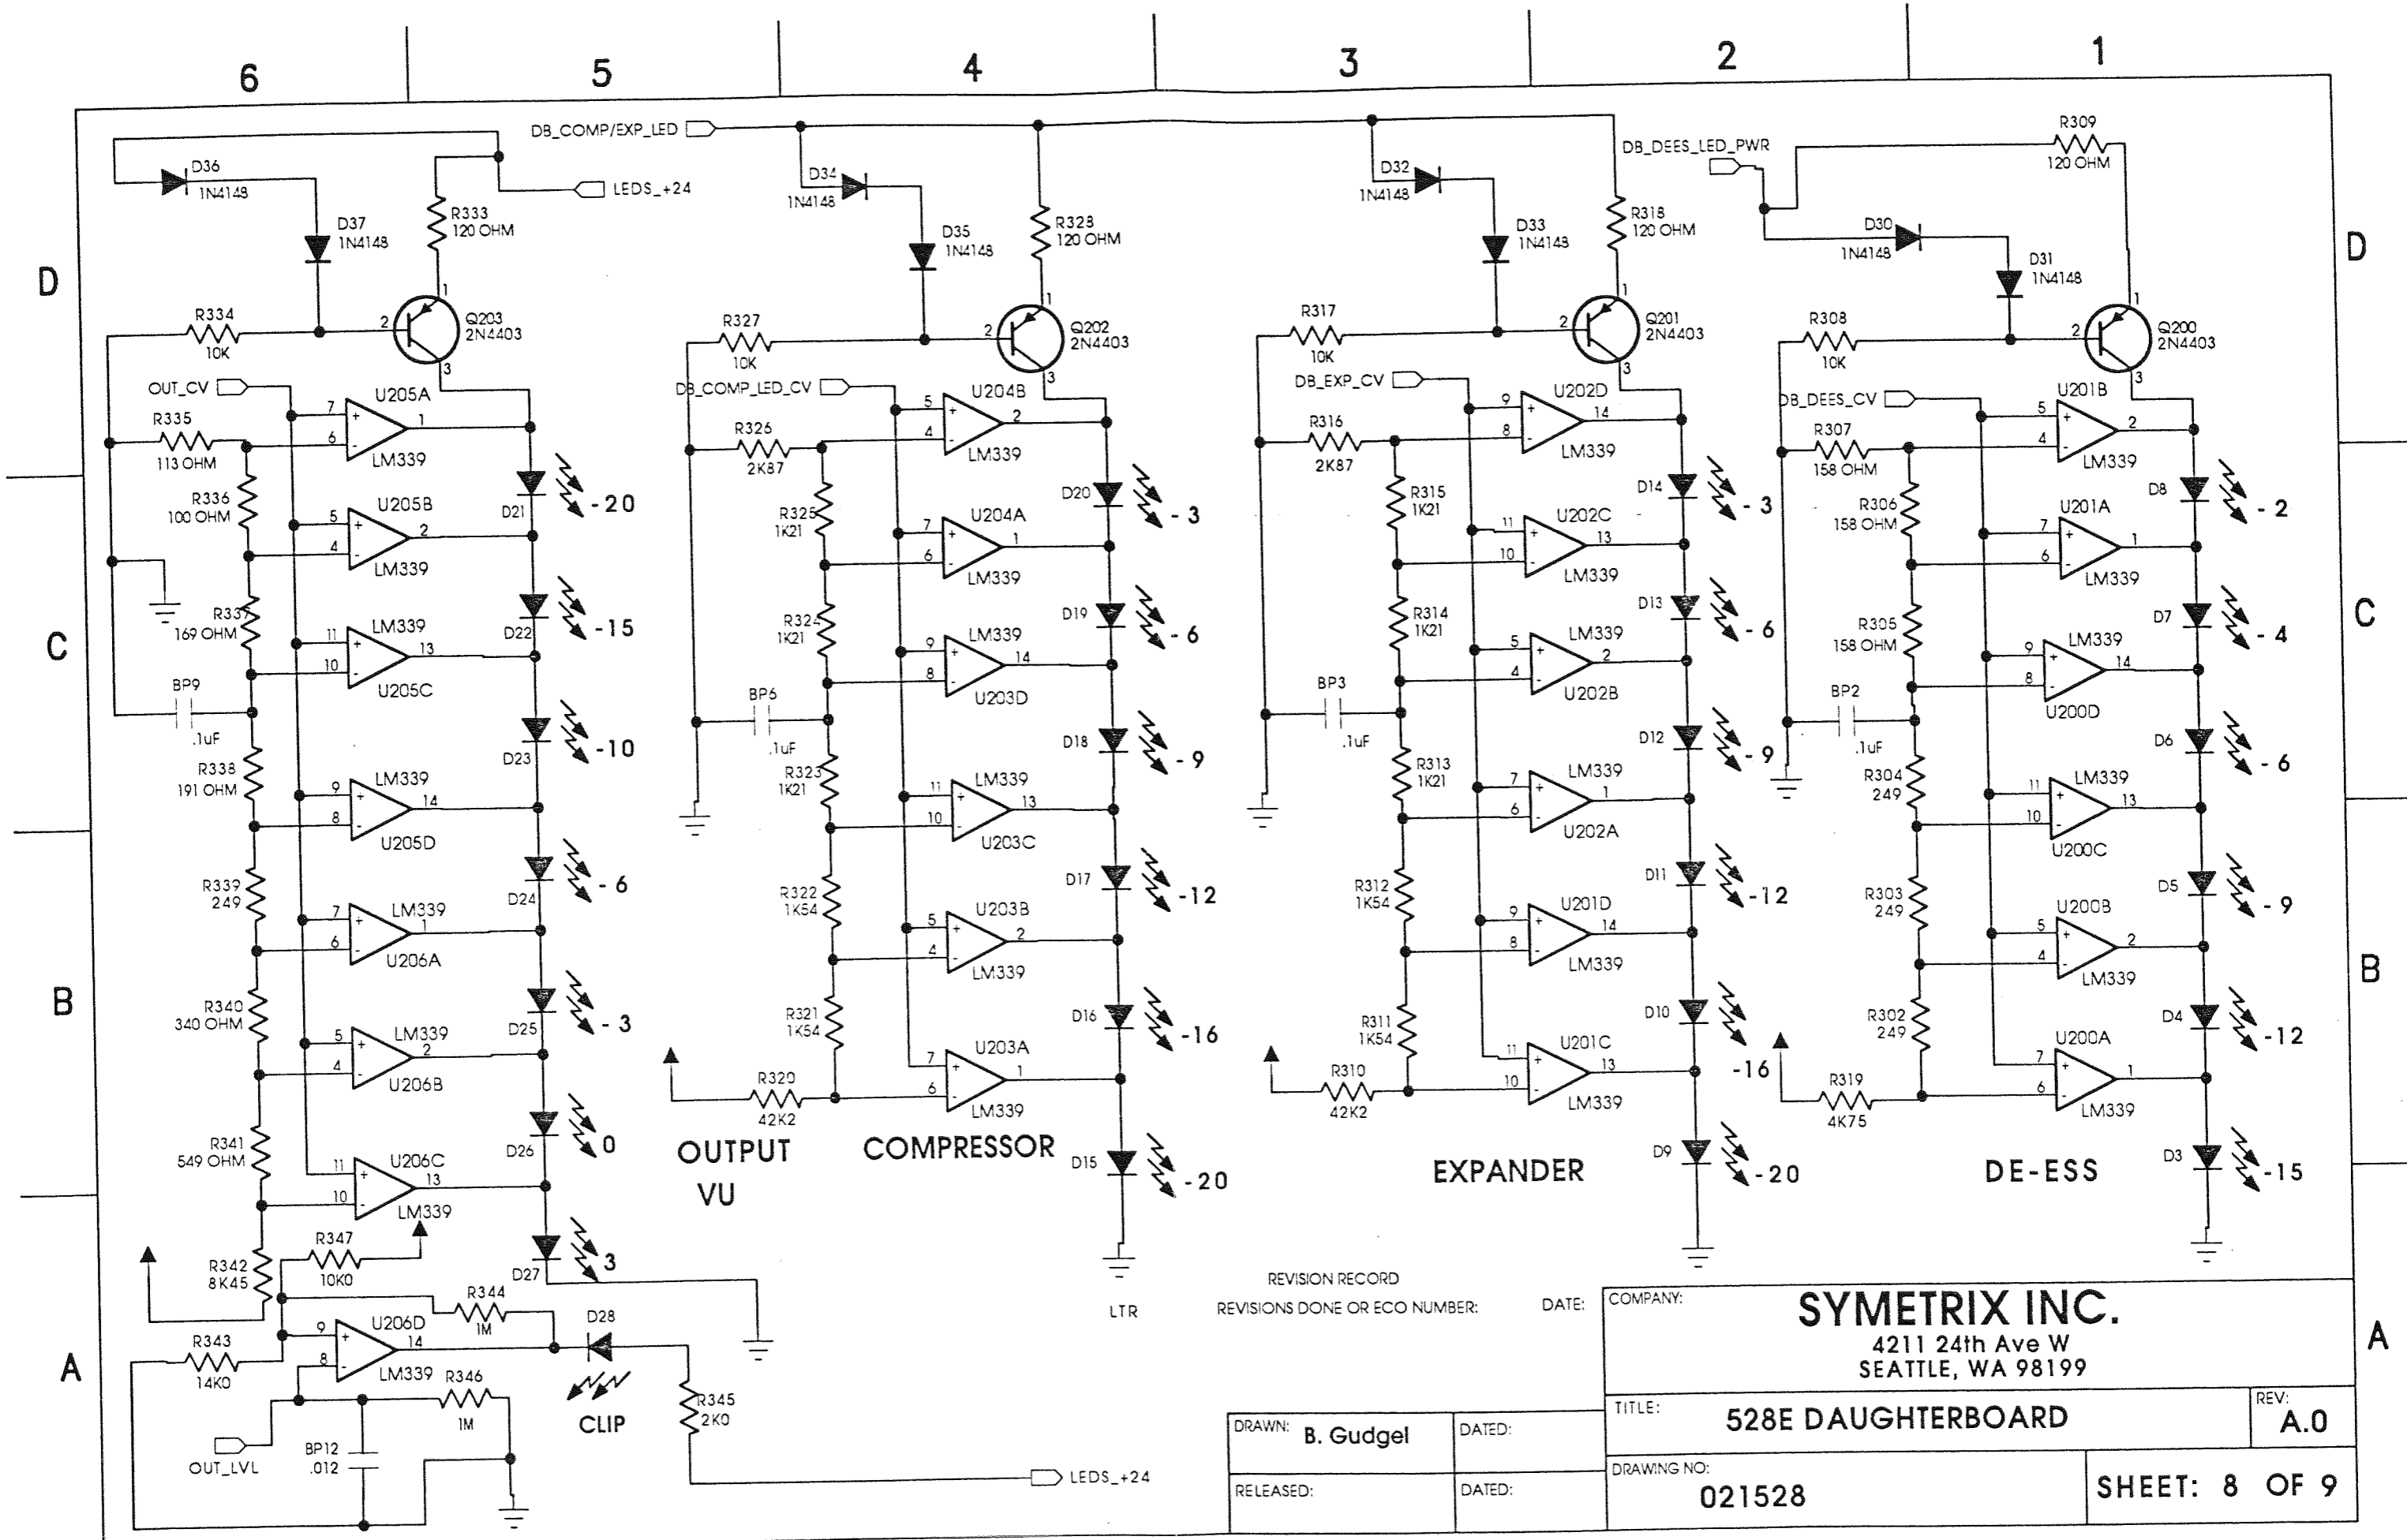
6 5 4 3 2 1

D C B A

DB_COMP/EXP_LED
LEDS_+24
DB_DEES_LED_PWR

D36 1N4148
D37 1N4148
R333 120 OHM
R334 10K
Q203 2N4403
OUT_CV
U205A LM339
R335 113 OHM
R336 100 OHM
U205B LM339
D21 -20
R337 169 OHM
LM339 U205C
D22 -15
BP9 .1uF
D23 -10
R338 191 OHM
LM339 U205D
R339 249
D24 -6
LM339 U206A
R340 340 OHM
D25 -3
LM339 U206B
R341 549 OHM
D26 0
U206C LM339
R342 8K45
R347 10K0
D27 3
R344 1M
U206D LM339
R343 14K0
R346 1M
D28
CLIP
R345 2K0
BP12 .012
OUT_LVL
LEDS_+24

D34 1N4148
D35 1N4148
R328 120 OHM
R327 10K
Q202 2N4403
DB_COMP_LED_CV
U204B LM339
R326 2K87
R325 1K21
U204A LM339
D20 -3
R324 1K21
LM339 U203D
D19 -6
BP6 .1uF
D18 -9
R323 1K21
LM339 U203C
D17 -12
R322 1K54
U203B LM339
R321 1K54
D16 -16
R320 42K2
U203A LM339
D15 -20
OUTPUT VU
COMPRESSOR
LTR

D32 1N4148
D33 1N4148
R318 120 OHM
R317 10K
Q201 2N4403
DB_EXP_CV
U202D LM339
R316 2K87
R315 1K21
D14 -3
U202C LM339
R314 1K21
D13 -6
LM339 U202B
BP3 .1uF
D12 -9
R313 1K21
LM339 U202A
D11 -12
R312 1K54
U201D LM339
R311 1K54
D10 -16
R310 42K2
U201C LM339
D9 -20
EXPANDER

R309 120 OHM
D30 1N4148
D31 1N4148
R308 10K
Q200 2N4403
DB_DEES_CV
U201B LM339
R307 158 OHM
D8 -2
R306 158 OHM
U201A LM339
D7 -4
R305 158 OHM
LM339 U200D
BP2 .1uF
D6 -6
R304 249
LM339 U200C
D5 -9
R303 249
U200B LM339
R302 249
D4 -12
R319 4K75
U200A LM339
D3 -15
DE-ESS

REVISION RECORD
REVISIONS DONE OR ECO NUMBER:
DATE:
COMPANY: SYMETRIX INC.
4211 24th Ave W
SEATTLE, WA 98199
TITLE: 528E DAUGHTERBOARD
REV: A.0
DRAWN: B. Gudgel
DATED:
RELEASED:
DATED:
DRAWING NO: 021528
SHEET: 8 OF 9